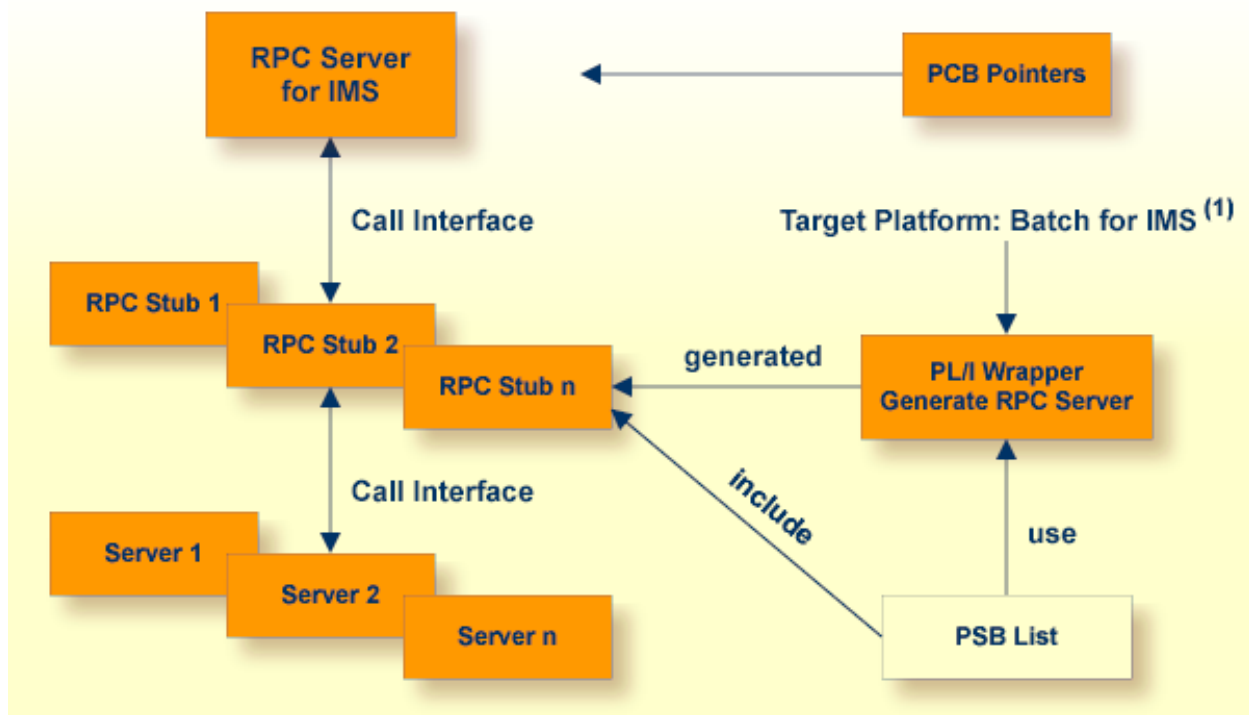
RPC Server for IMS

PCB Pointers

Call Interface

Target Platform: Batch for IMS $^{(1)}$

RPC Stub 1

RPC Stub 2

RPC Stub n

generated

PL/I Wrapper Generate RPC Server

include

Call Interface

use

Server 1

Server 2

Server n

PSB List